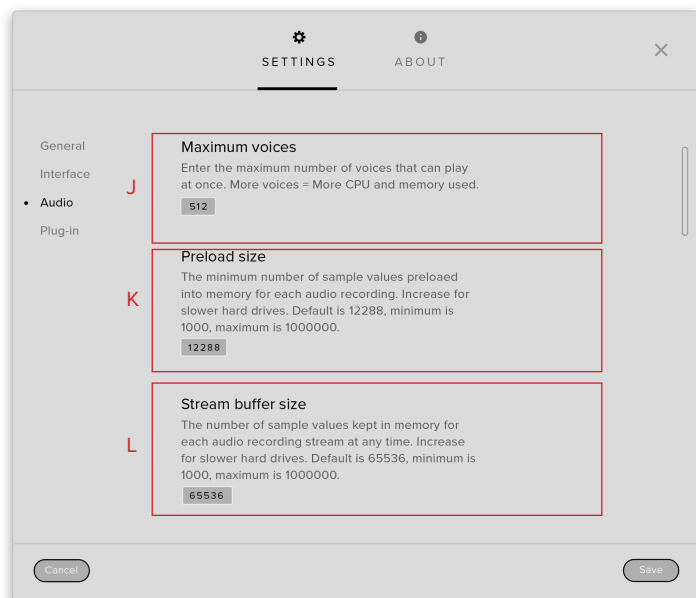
SETTINGS ABOUT

×

General
Interface
• Audio
Plug-in

J

Maximum voices

Enter the maximum number of voices that can play at once. More voices = More CPU and memory used.

512

K

Preload size

The minimum number of sample values preloaed into memory for each audio recording. Increase for slower hard drives. Default is 12288, minimum is 1000, maximum is 1000000.

12288

L

Stream buffer size

The number of sample values kept in memory for each audio recording stream at any time. Increase for slower hard drives. Default is 65536, minimum is 1000, maximum is 1000000.

65536

Cancel

Save